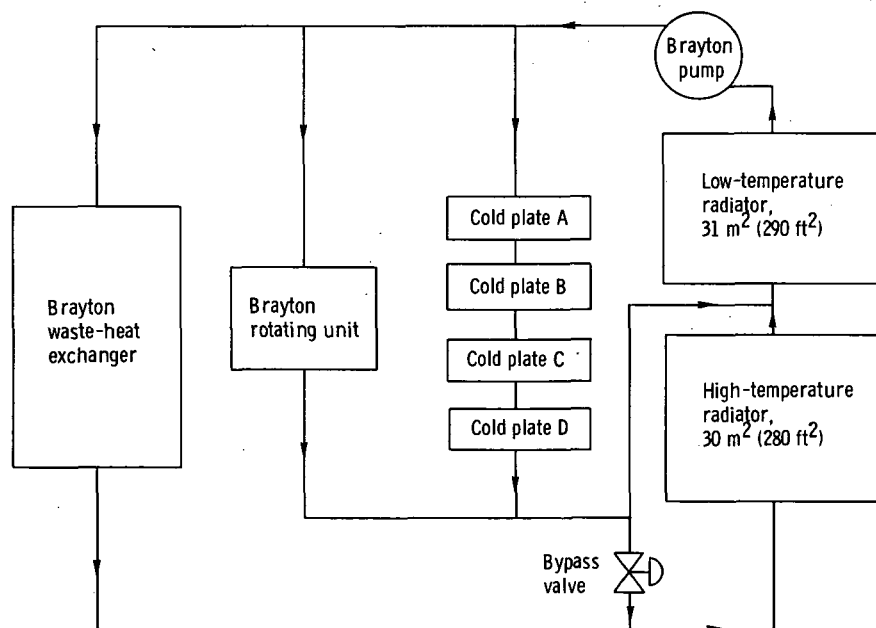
Brayton pump

Low-temperature radiator, 31 m$^2$ (290 ft$^2$)

Brayton waste-heat exchanger

Brayton rotating unit

Cold plate A

Cold plate B

Cold plate C

Cold plate D

High-temperature radiator, 30 m$^2$ (280 ft$^2$)

Bypass valve